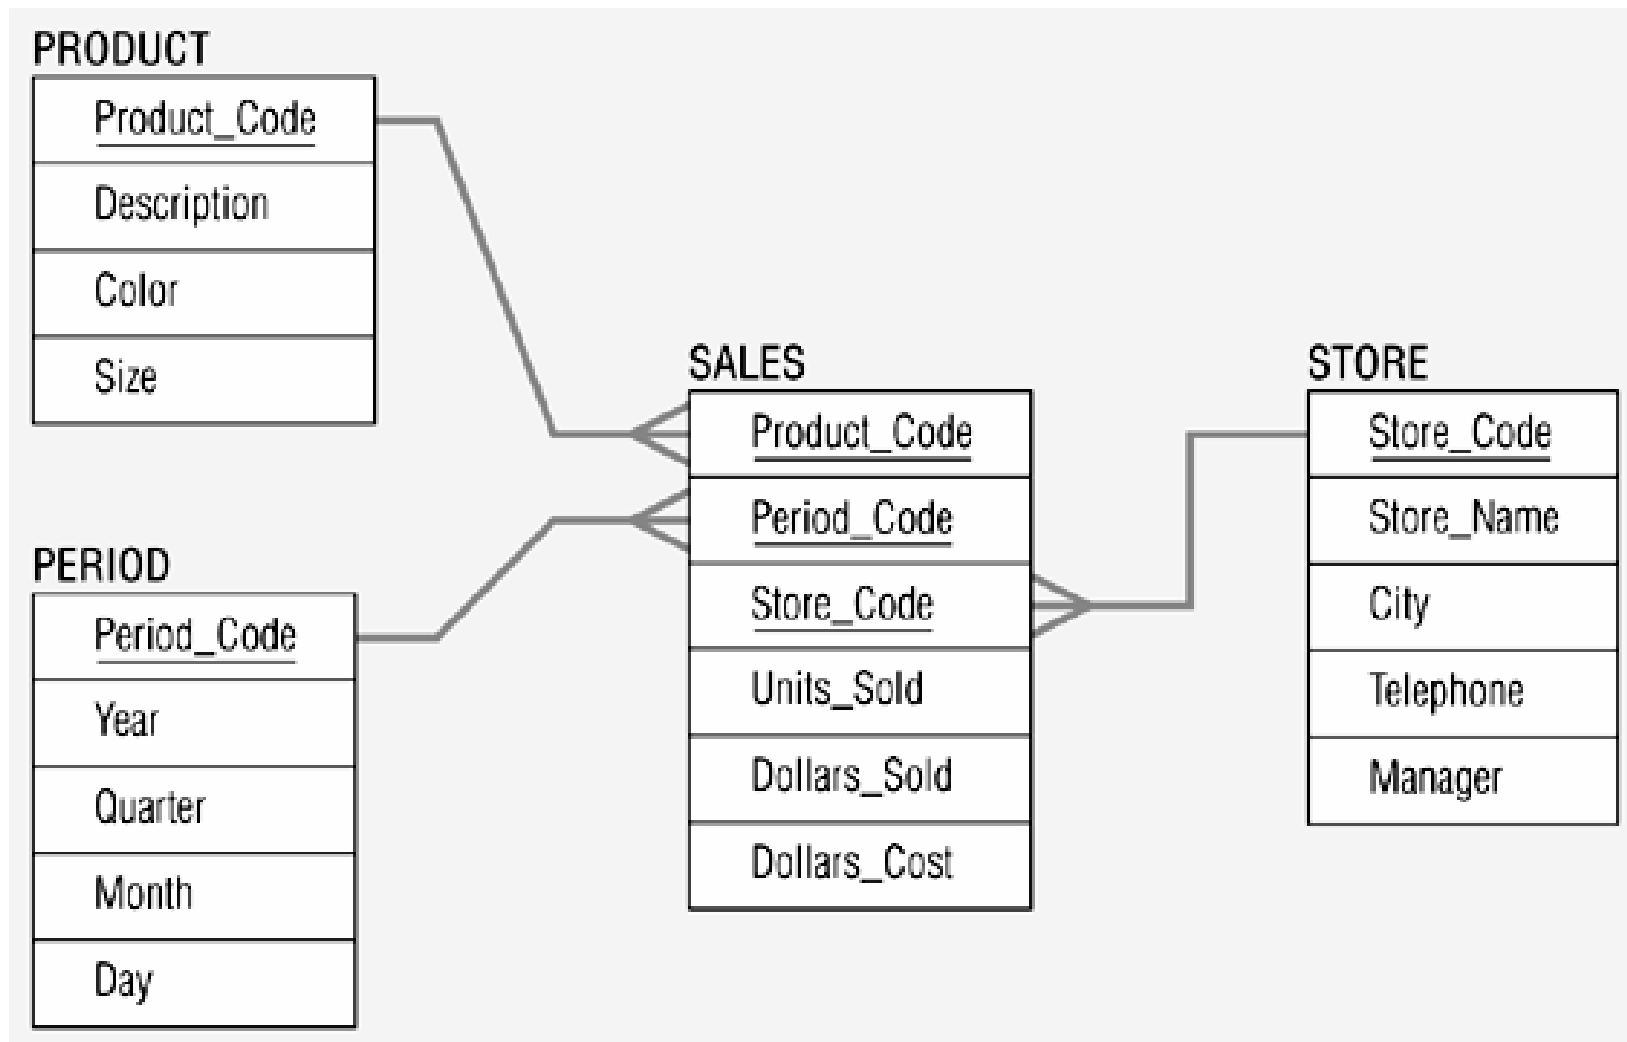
PRODUCT

| Product_Code |
|---|
| Description |
| Color |
| Size |

PERIOD

| Period_Code |
|---|
| Year |
| Quarter |
| Month |
| Day |

SALES

| Product_Code |
|---|
| Period_Code |
| Store_Code |
| Units_Sold |
| Dollars_Sold |
| Dollars_Cost |

STORE

| Store_Code |
|---|
| Store_Name |
| City |
| Telephone |
| Manager |